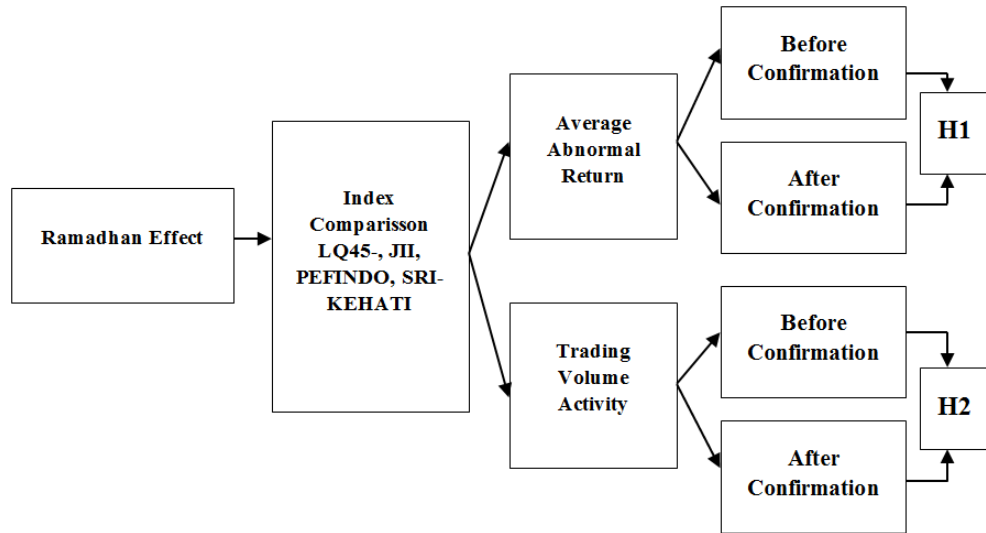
Ramadhan Effect

Index Comparisson LQ45-, JII, PEFINDO, SRI-KEHATI

Average Abnormal Return

Before Confirmation

After Confirmation

H1

Trading Volume Activity

Before Confirmation

After Confirmation

H2